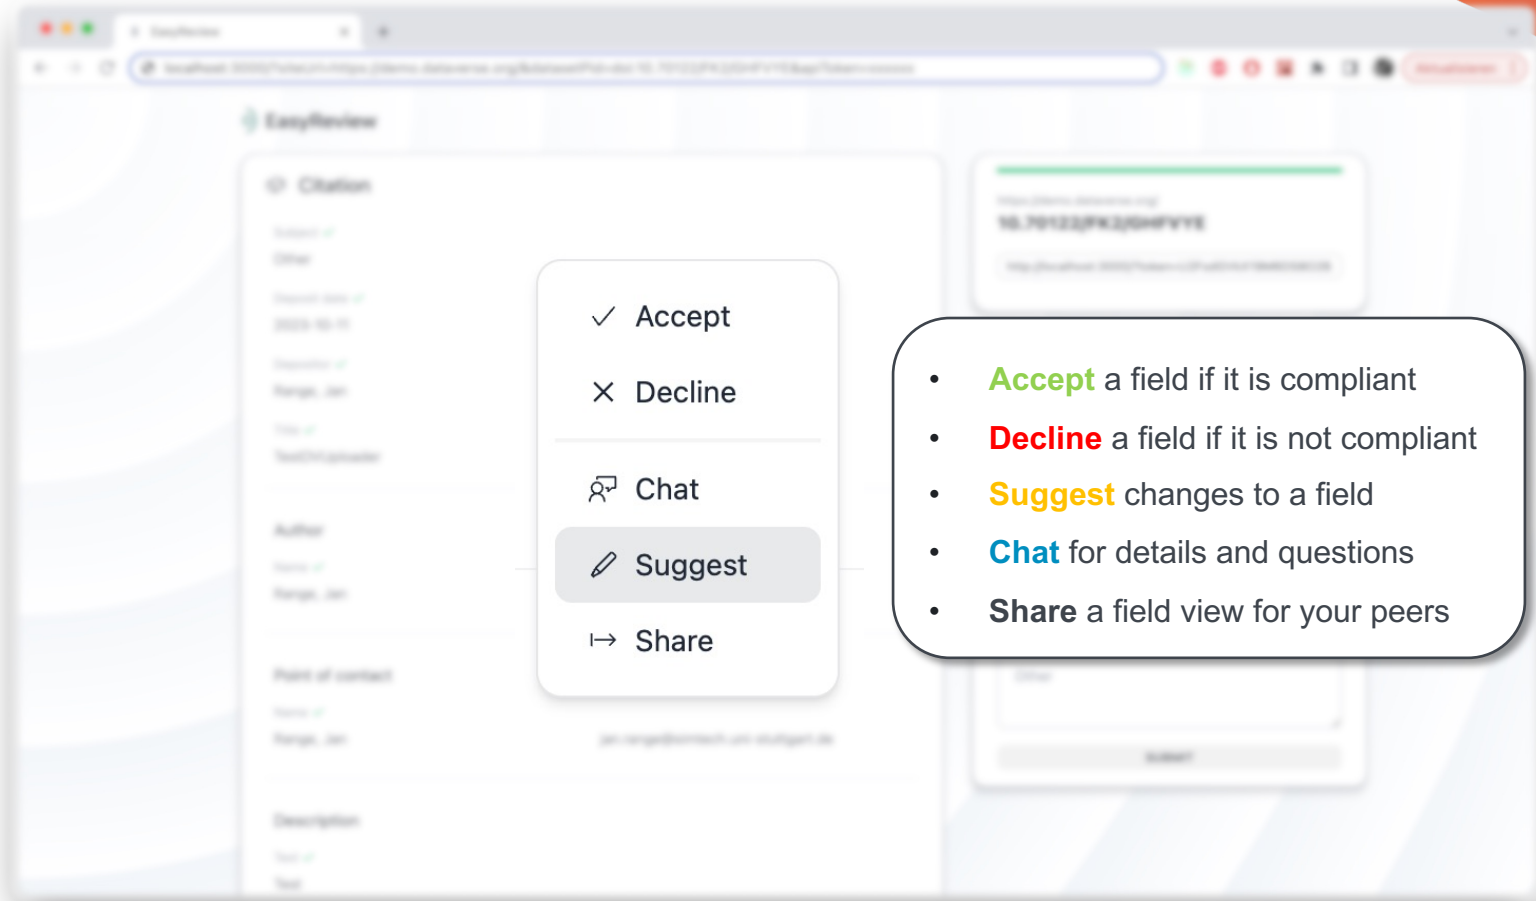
Accept
Decline
Chat
Suggest
Share

- Accept a field if it is compliant
- Decline a field if it is not compliant
- Suggest changes to a field
- Chat for details and questions
- Share a field view for your peers